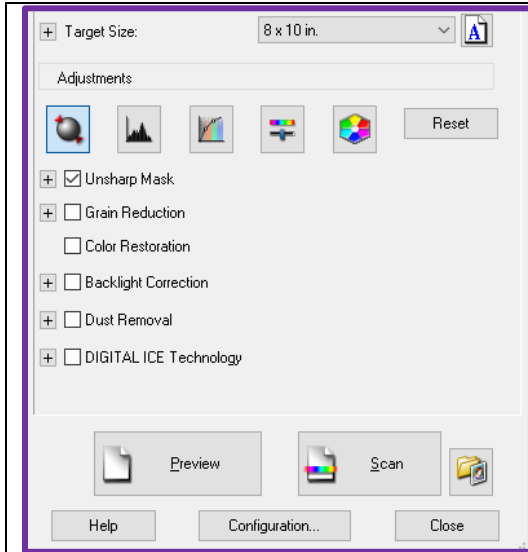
+ Target Size: 8 x 10 in.

Adjustments

Reset

+ ☑ Unsharp Mask

+ ☐ Grain Reduction

☐ Color Restoration

+ ☐ Backlight Correction

+ ☐ Dust Removal

+ ☐ DIGITAL ICE Technology

Preview

Scan

Help

Configuration...

Close